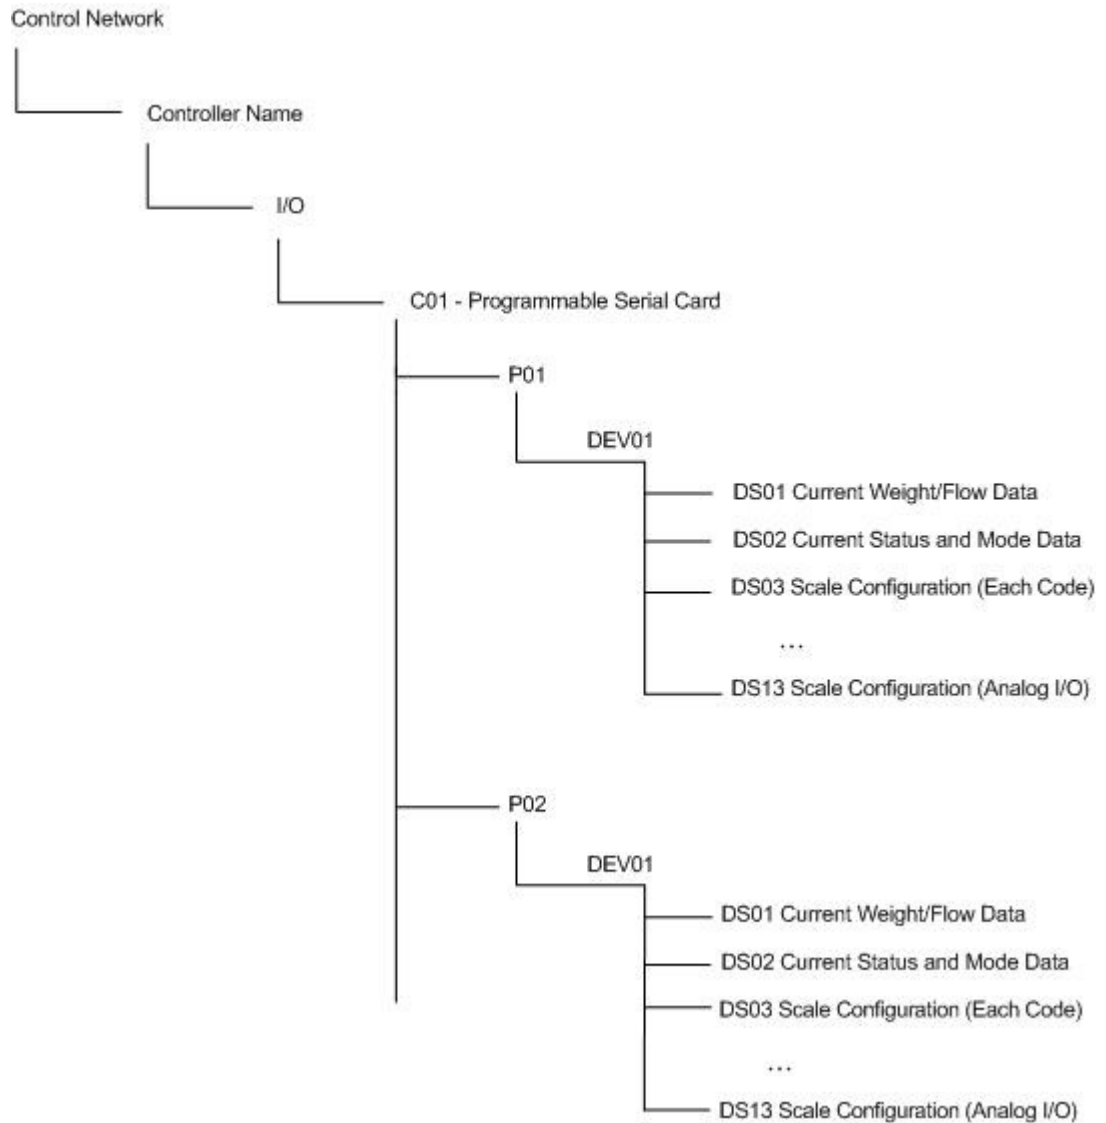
Control Network

Controller Name

I/O

C01 - Programmable Serial Card

P01

DEV01

DS01 Current Weight/Flow Data

DS02 Current Status and Mode Data

DS03 Scale Configuration (Each Code)

...

DS13 Scale Configuration (Analog I/O)

P02

DEV01

DS01 Current Weight/Flow Data

DS02 Current Status and Mode Data

DS03 Scale Configuration (Each Code)

...

DS13 Scale Configuration (Analog I/O)